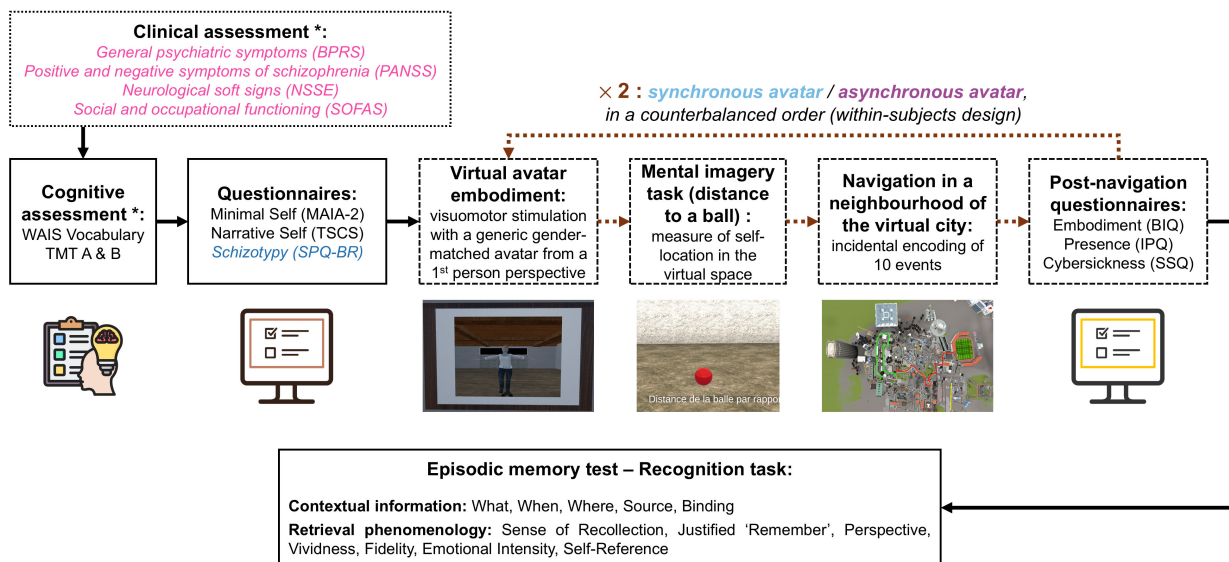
Clinical assessment *:
General psychiatric symptoms (BPRS)
Positive and negative symptoms of schizophrenia (PANSS)
Neurological soft signs (NSSE)
Social and occupational functioning (SOFAS)

× 2 : synchronous avatar / asynchronous avatar, in a counterbalanced order (within-subjects design)

Cognitive assessment *:
WAIS Vocabulary
TMT A & B

Questionnaires:
Minimal Self (MAIA-2)
Narrative Self (TSCS)
Schizotypy (SPQ-BR)

Virtual avatar embodiment:
visuomotor stimulation with a generic gender-matched avatar from a 1$^{st}$ person perspective

Mental imagery task (distance to a ball) :
measure of self-location in the virtual space

Navigation in a neighbourhood of the virtual city:
incidental encoding of 10 events

Post-navigation questionnaires:
Embodiment (BIQ)
Presence (IPQ)
Cybersickness (SSQ)

Distance de la balle par rappo

Episodic memory test – Recognition task:

Contextual information: What, When, Where, Source, Binding

Retrieval phenomenology: Sense of Recollection, Justified 'Remember', Perspective, Vividness, Fidelity, Emotional Intensity, Self-Reference